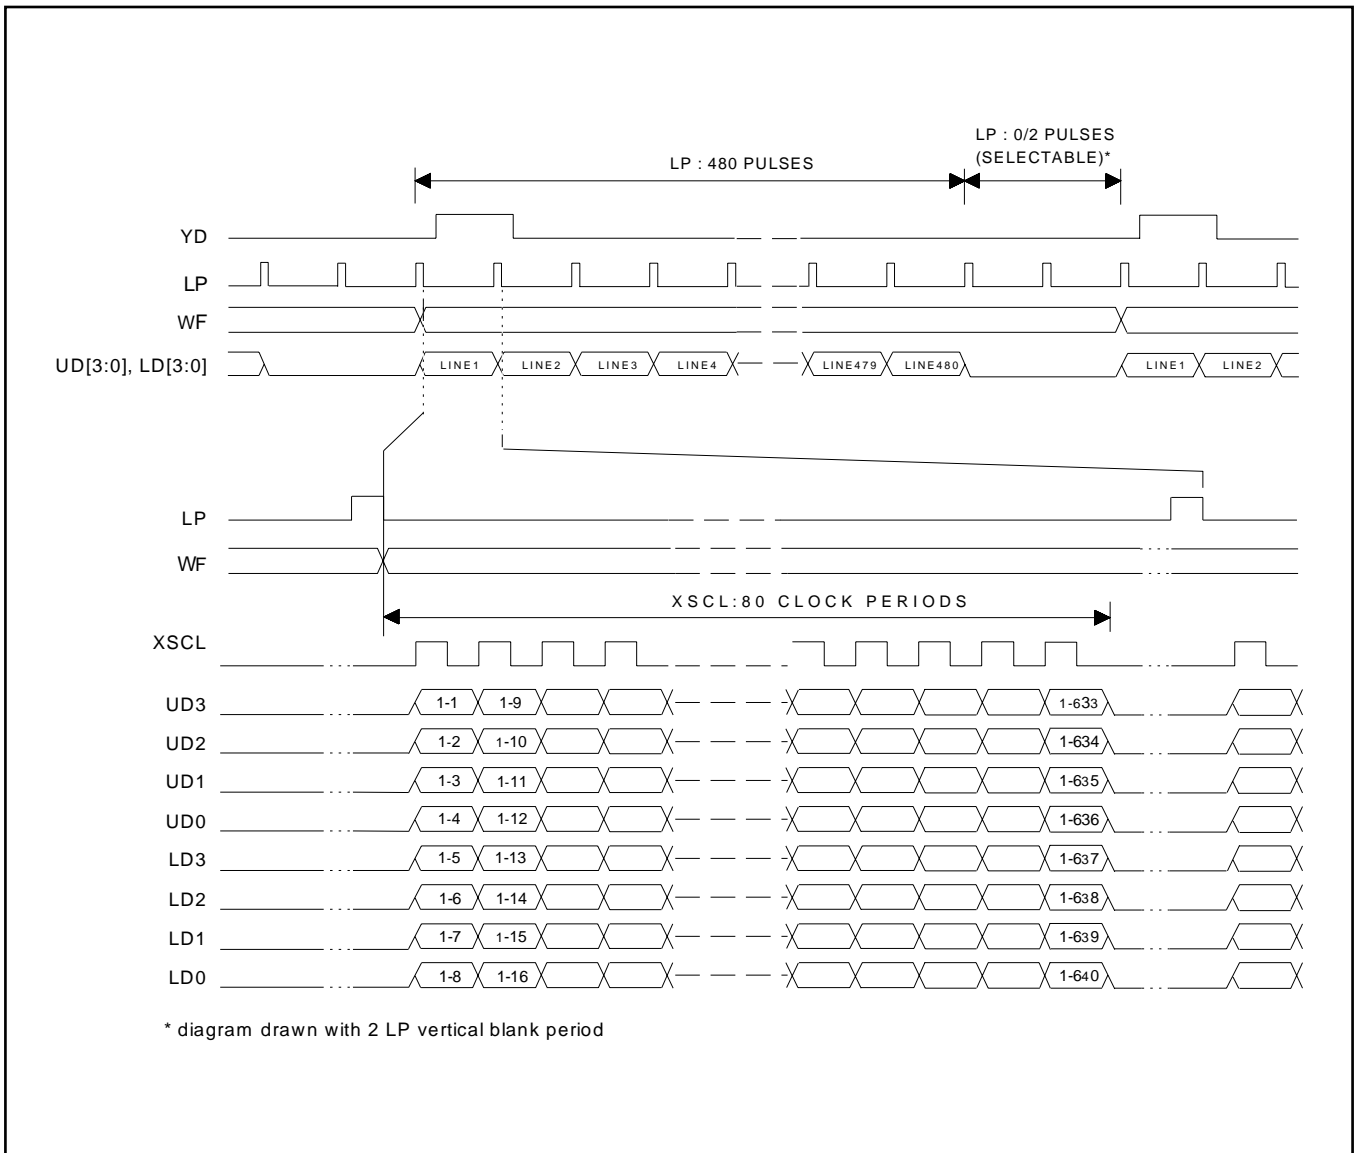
LP : 0/2 PULSES (SELECTABLE)*

LP : 480 PULSES

YD

LP

WF

UD[3:0], LD[3:0]

LINE1 LINE2 LINE3 LINE4 LINE479 LINE480 LINE1 LINE2

LP

WF

XSCL:80 CLOCK PERIODS

XSCL

UD3 1-1 1-9 1-633

UD2 1-2 1-10 1-634

UD1 1-3 1-11 1-635

UD0 1-4 1-12 1-636

LD3 1-5 1-13 1-637

LD2 1-6 1-14 1-638

LD1 1-7 1-15 1-639

LD0 1-8 1-16 1-640

* diagram drawn with 2 LP vertical blank period